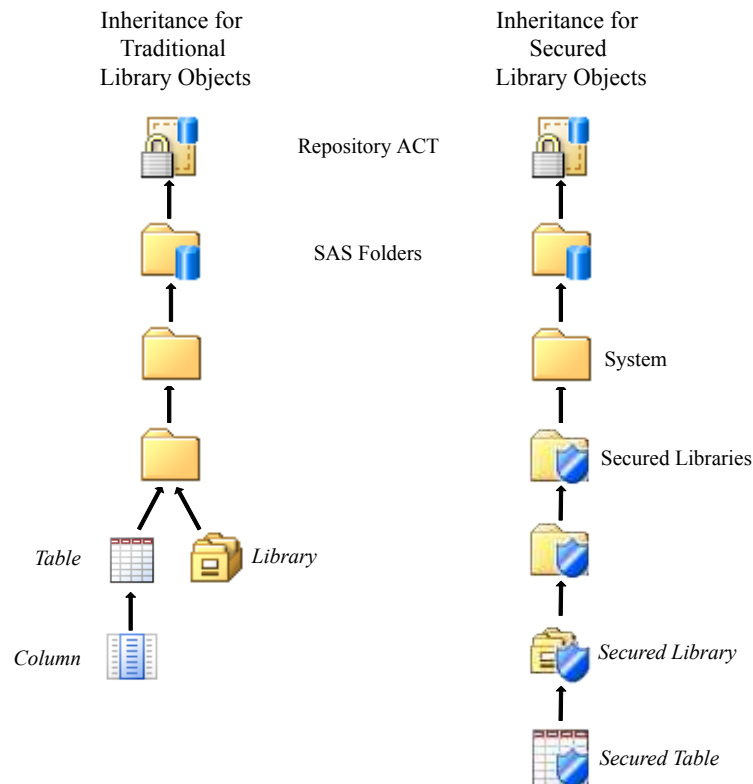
Inheritance for Traditional Library Objects

Inheritance for Secured Library Objects

Repository ACT

SAS Folders

System

Secured Libraries

*Table*

*Library*

*Column*

*Secured Library*

*Secured Table*